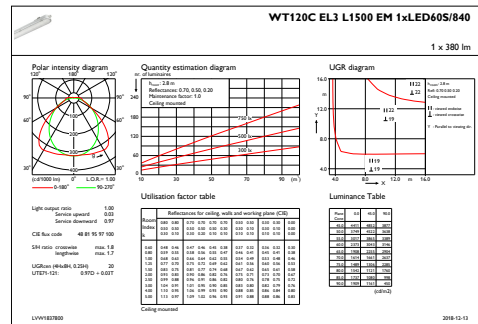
WT120C EL3 L1500 EM 1xLED60S/840

1 x 380 lm

Polar intensity diagram

120° 180° 120°

90° 90°

60° 60°

30° 0° 30°

(cd/1000 lm) L.O.R.= 1.00

0-180° 90-270°

Quantity estimation diagram

nr. of luminaires

$h_{room}$: 2.8 m
Reflectance: 0.70, 0.50, 0.20
Maintenance factor: 1.0
Ceiling mounted

750 lx

500 lx

300 lx

10 30 50 70 90 (m²)

UGR diagram

$h_{room}$: 2.8 m
Refl: 0.70 0.50 0.20
Ceiling mounted

I: viewed endwise
II: viewed crosswise

Y: Parallel to viewing dir.

Light output ratio 1.00
Service upward 0.03
Service downward 0.97

CIE flux code 48 81 95 97 100

S/H ratio crosswise max. 1.8
lengthwise max. 1.7

UGRlum (4Hx8H, 0.25H) 20
UTE71-121: 0.97D + 0.03T

Utilisation factor table

Reflectances for ceiling, walls and working plane (CIE)

Room Index k

Ceiling mounted

Luminance Table

(cd/m2)

LVW1837800 2018-12-13